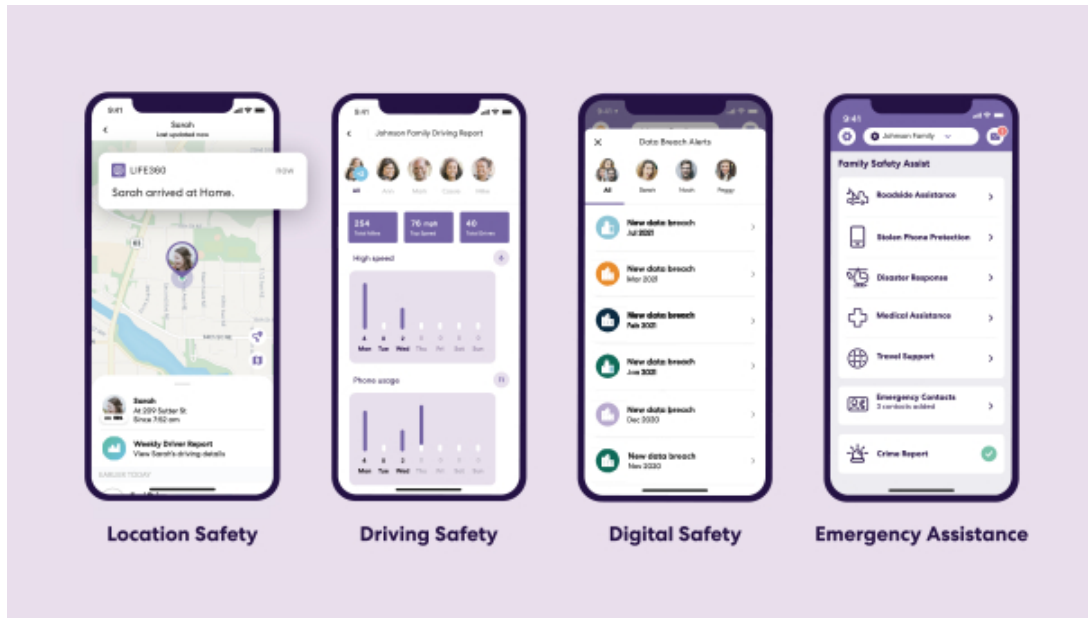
9:41
Sarah
Last updated now

LIFE360
now
Sarah arrived at Home.

Sarah
At 209 Sutter St.
Since 7:52 am

Weekly Driver Report
View Sarah's driving details

EARLIER TODAY

Location Safety

9:41
Johnson Family Driving Report

All
Ann
Mark
Cassie
Mike

354
Total Miles
76 mph
Top Speed
40
Total Drives

High speed
6

Mon Tue Wed Thu Fri Sat Sun

Phone usage
11

Mon Tue Wed Thu Fri Sat Sun

Driving Safety

Data Breach Alerts

All
Sarah
Noah
Peggy

New data breach
Jul 2021

New data breach
Mar 2021

New data breach
Feb 2021

New data breach
Jun 2021

New data breach
Dec 2020

New data breach
Nov 2020

Digital Safety

9:41
Johnson Family

Family Safety Assist

Roadside Assistance

Stolen Phone Protection

Disaster Response

Medical Assistance

Travel Support

Emergency Contacts
3 contacts added

Crime Report

Emergency Assistance